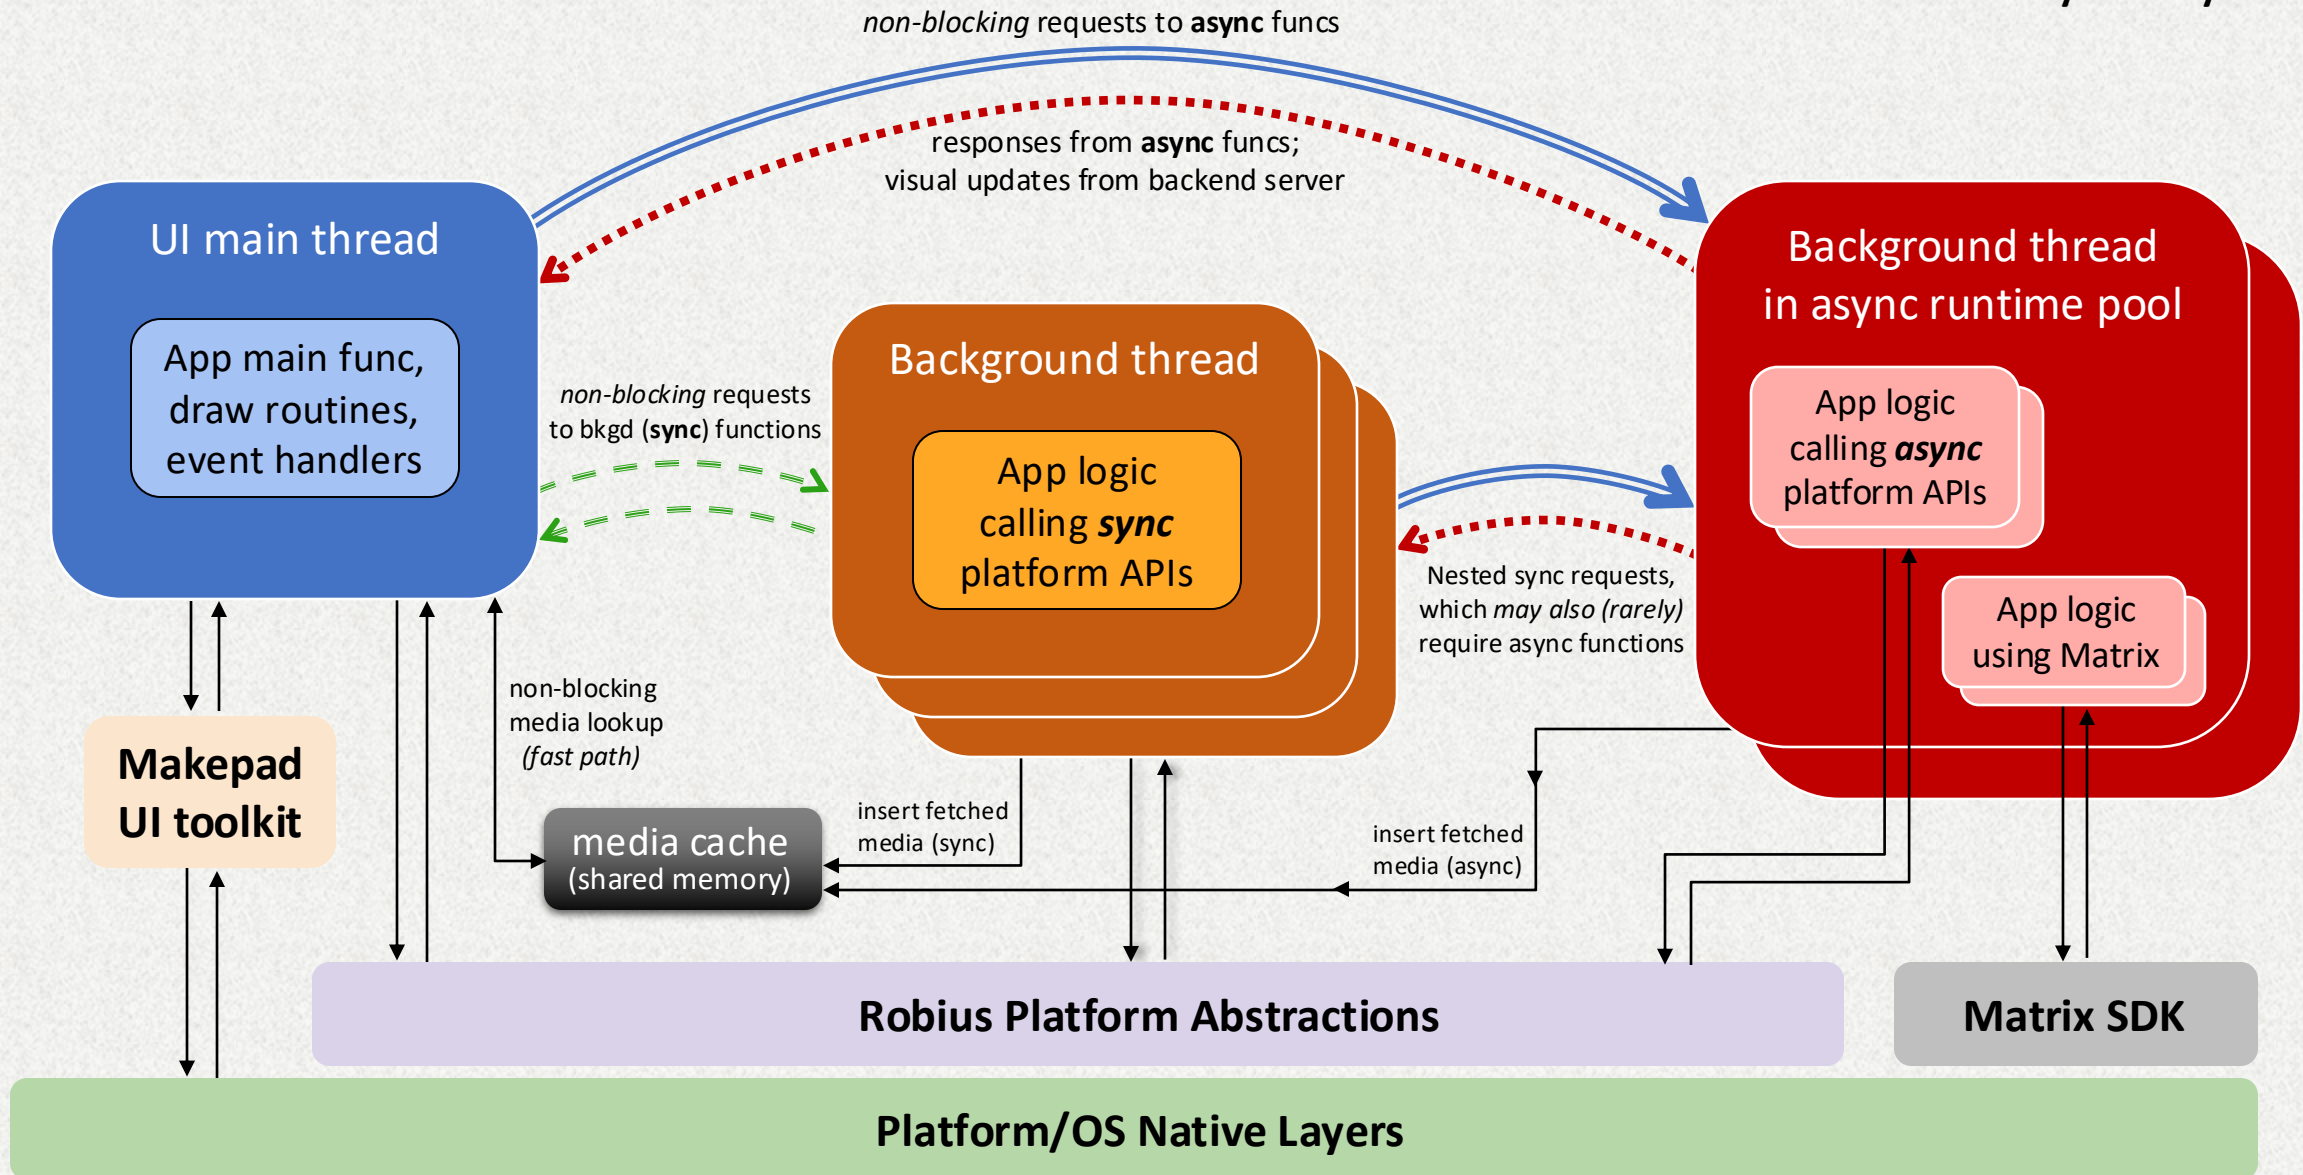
*non-blocking* requests to **async** funcs

responses from **async** funcs;
visual updates from backend server

UI main thread

App main func, draw routines, event handlers

*non-blocking* requests to bkgd (**sync**) functions

Background thread

App logic calling ***sync*** platform APIs

Background thread in async runtime pool

App logic calling ***async*** platform APIs

App logic using Matrix

Nested sync requests, which *may also (rarely)* require async functions

Makepad UI toolkit

non-blocking media lookup *(fast path)*

media cache (shared memory)

insert fetched media (sync)

insert fetched media (async)

Robius Platform Abstractions

Matrix SDK

Platform/OS Native Layers